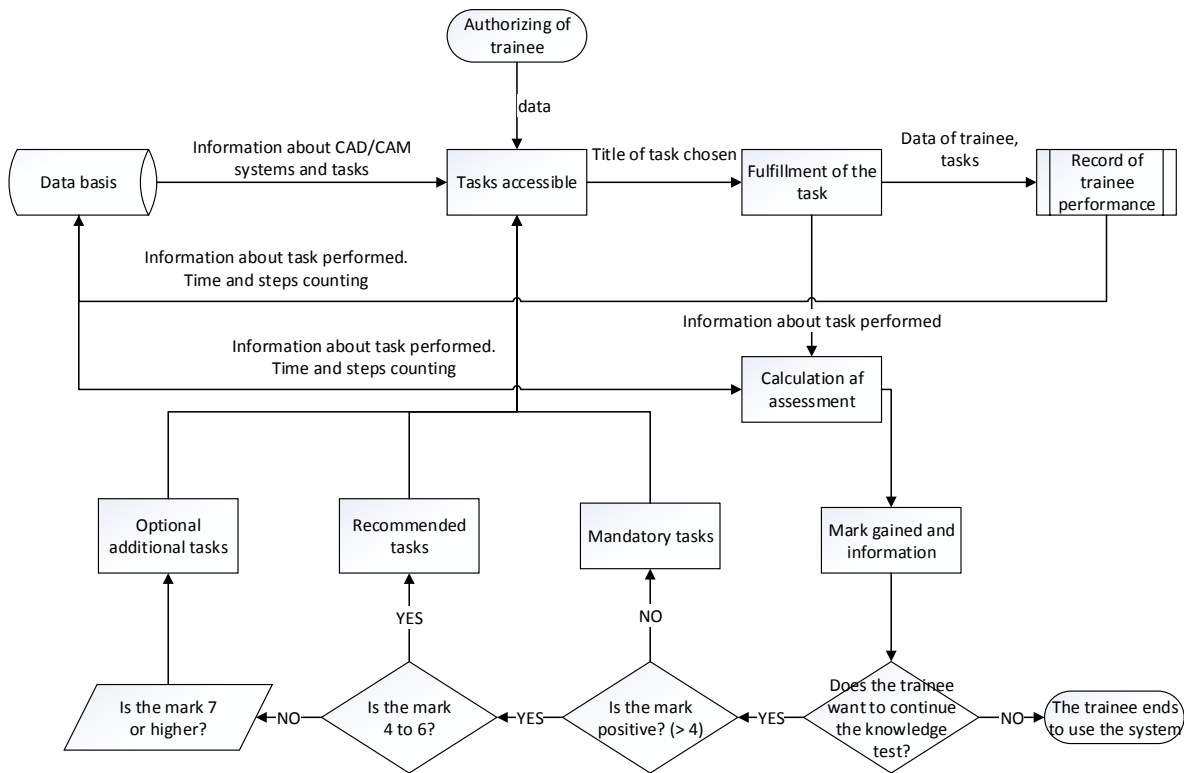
Authorizing of trainee

data

Data basis

Information about CAD/CAM systems and tasks

Tasks accessible

Title of task chosen

Fulfillment of the task

Data of trainee, tasks

Record of trainee performance

Information about task performed. Time and steps counting

Information about task performed

Information about task performed. Time and steps counting

Calculation af assessment

Optional additional tasks

Recommended tasks

Mandatory tasks

Mark gained and information

YES

NO

Is the mark 7 or higher?

NO

Is the mark 4 to 6?

YES

Is the mark positive? (> 4)

YES

Does the trainee want to continue the knowledge test?

NO

The trainee ends to use the system